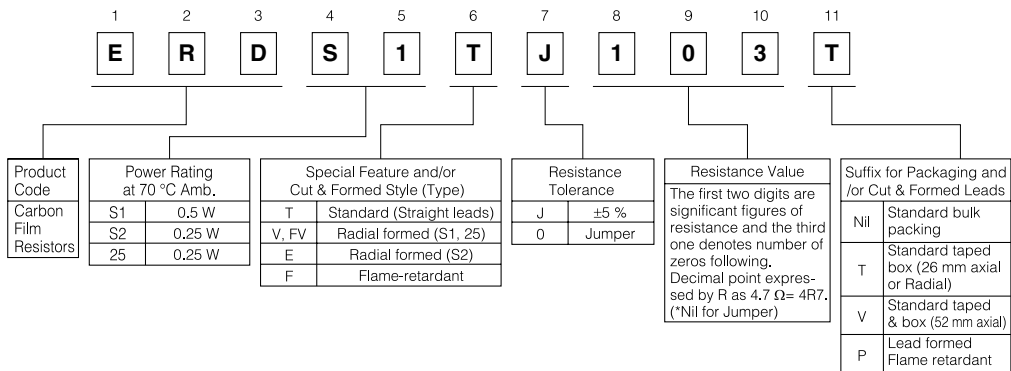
1 2 3 4 5 6 7 8 9 10 11

E R D S 1 T J 1 0 3 T

| Product Code |
|---|
| Carbon Film Resistors |

| Power Rating at 70 °C Amb. | |
|---|---|
| S1 | 0.5 W |
| S2 | 0.25 W |
| 25 | 0.25 W |

| Special Feature and/or Cut & Formed Style (Type) | |
|---|---|
| T | Standard (Straight leads) |
| V, FV | Radial formed (S1, 25) |
| E | Radial formed (S2) |
| F | Flame-retardant |

| Resistance Tolerance | |
|---|---|
| J | ±5 % |
| 0 | Jumper |

| Resistance Value |
|---|
| The first two digits are significant figures of resistance and the third one denotes number of zeros following. Decimal point expressed by R as 4.7 $\Omega$= 4R7. (*Nil for Jumper) |

| Suffix for Packaging and /or Cut & Formed Leads | |
|---|---|
| Nil | Standard bulk packing |
| T | Standard taped box (26 mm axial or Radial) |
| V | Standard taped & box (52 mm axial) |
| P | Lead formed Flame retardant |